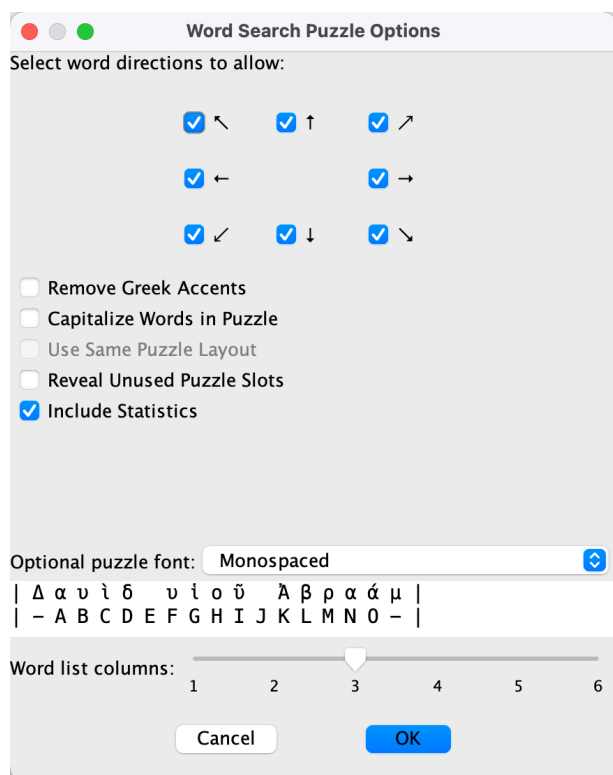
Word Search Puzzle Options

Select word directions to allow:

↖ ↑ ↗

← →

↙ ↓ ↘

Remove Greek Accents

Capitalize Words in Puzzle

Use Same Puzzle Layout

Reveal Unused Puzzle Slots

Include Statistics

Optional puzzle font: Monospaced

| Δ α υ ὶ δ υ ἱ ο ῦ Ἀ β ρ α ά μ |
| – A B C D E F G H I J K L M N O – |

Word list columns:

1 2 3 4 5 6

Cancel OK